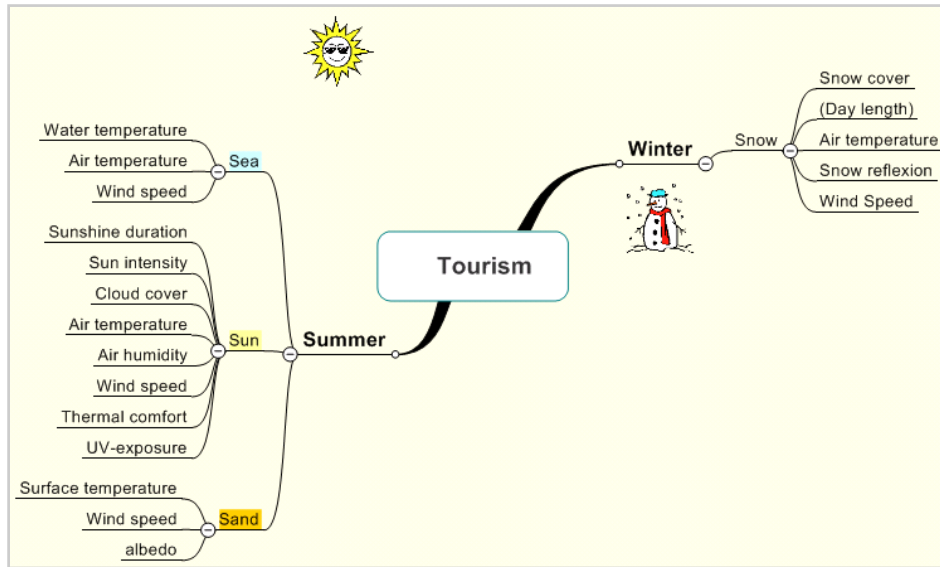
Tourism

Winter
Snow
Snow cover
(Day length)
Air temperature
Snow reflexion
Wind Speed

Summer
Sea
Water temperature
Air temperature
Wind speed

Sun
Sunshine duration
Sun intensity
Cloud cover
Air temperature
Air humidity
Wind speed
Thermal comfort
UV-exposure

Sand
Surface temperature
Wind speed
albedo